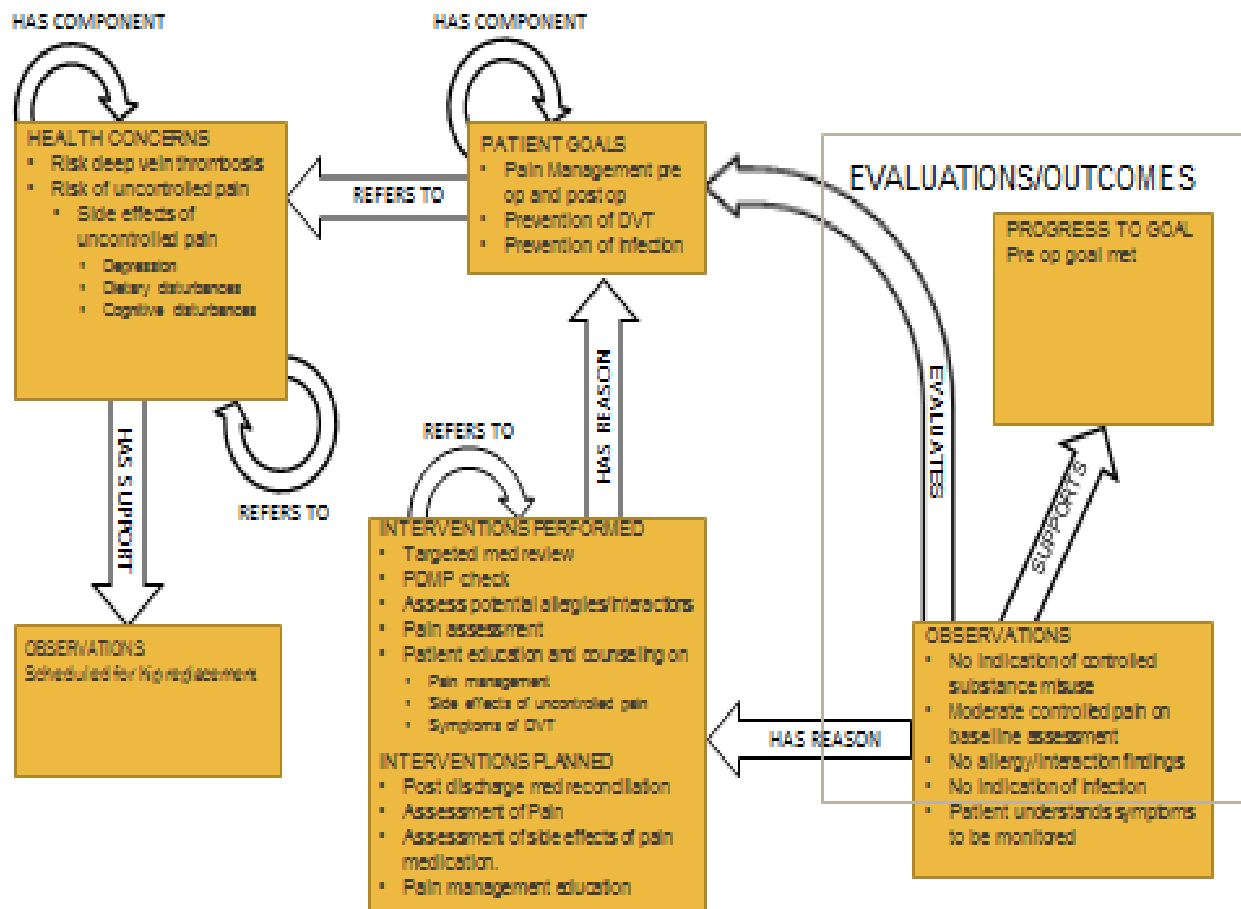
HAS COMPONENT

HAS COMPONENT

HEALTH CONCERNS
- Risk deep vein thrombosis
- Risk of uncontrolled pain
  - Side effects of uncontrolled pain
    - Depression
    - Dietary disturbances
    - Cognitive disturbances

REFERS TO

PATIENT GOALS
- Pain Management pre op and post op
- Prevention of DVT
- Prevention of infection

EVALUATIONS/OUTCOMES

PROGRESS TO GOAL
Pre op goal met

HAS SUPPORT

REFERS TO

HAS REASON

EVALUATES

SUPPORTS

REFERS TO

OBSERVATIONS
Scheduled for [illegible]

INTERVENTIONS PERFORMED
- Targeted med review
- PDMP check
- Assess potential allergies/interactions
- Pain assessment
- Patient education and counseling on
  - Pain management
  - Side effects of uncontrolled pain
  - Symptoms of DVT

INTERVENTIONS PLANNED
- Post discharge med reconciliation
- Assessment of Pain
- Assessment of side effects of pain medication.
- Pain management education

HAS REASON

OBSERVATIONS
- No indication of controlled substance misuse
- Moderate controlled pain on baseline assessment
- No allergy/interaction findings
- No indication of infection
- Patient understands symptoms to be monitored